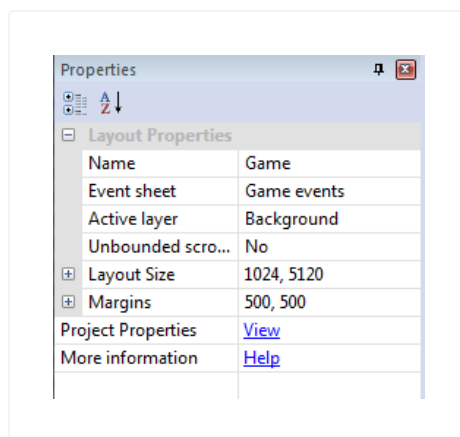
Properties

A Z

⊟ Layout Properties

| | |
|---|---|
| Name | Game |
| Event sheet | Game events |
| Active layer | Background |
| Unbounded scro... | No |
| ⊞ Layout Size | 1024, 5120 |
| ⊞ Margins | 500, 500 |
| Project Properties | View |
| More information | Help |